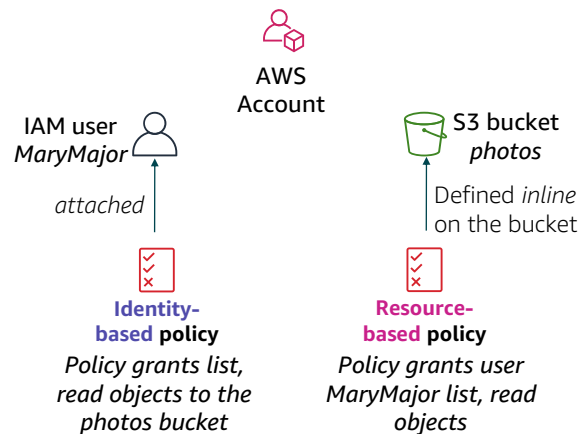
AWS Account

IAM user MaryMajor

attached

Identity-based policy

Policy grants list, read objects to the photos bucket

S3 bucket photos

Defined inline on the bucket

Resource-based policy

Policy grants user MaryMajor list, read objects